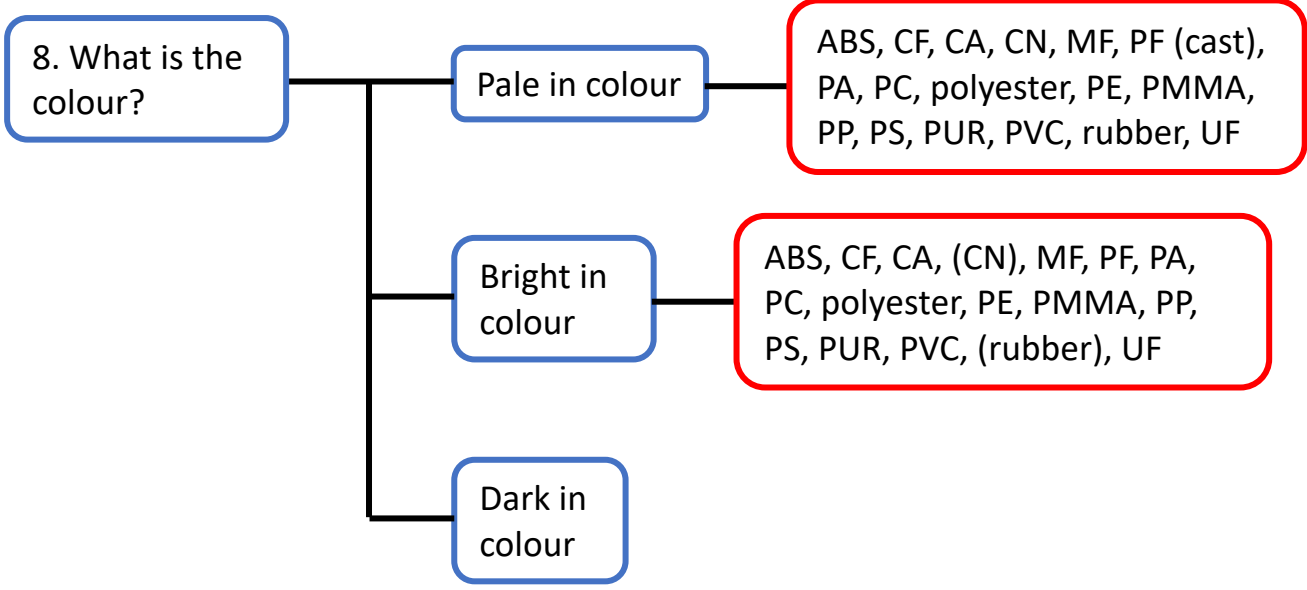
8. What is the colour?

Pale in colour

ABS, CF, CA, CN, MF, PF (cast), PA, PC, polyester, PE, PMMA, PP, PS, PUR, PVC, rubber, UF

Bright in colour

ABS, CF, CA, (CN), MF, PF, PA, PC, polyester, PE, PMMA, PP, PS, PUR, PVC, (rubber), UF

Dark in colour